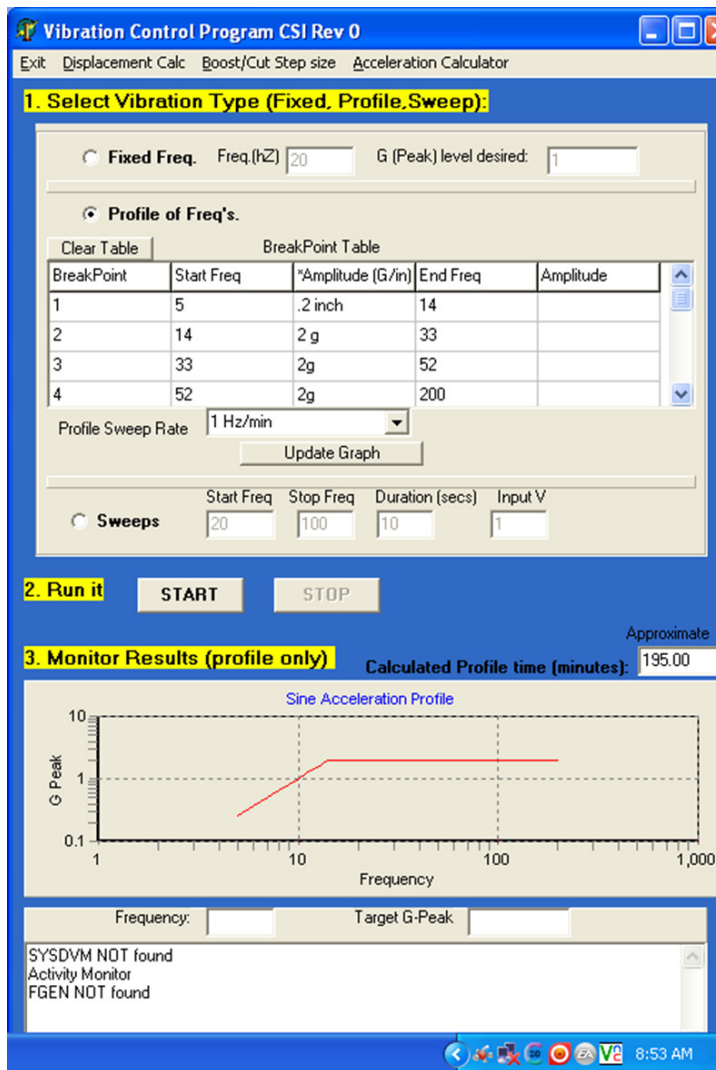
Vibration Control Program CSI Rev 0

Exit Displacement Calc Boost/Cut Step size Acceleration Calculator

1. Select Vibration Type (Fixed, Profile,Sweep):

Fixed Freq. Freq.(hZ) 20 G (Peak) level desired: 1

Profile of Freq's.

Clear Table BreakPoint Table

| BreakPoint | Start Freq | *Amplitude (G/in) | End Freq | Amplitude |
|---|---|---|---|---|
| 1 | 5 | .2 inch | 14 | |
| 2 | 14 | 2 g | 33 | |
| 3 | 33 | 2g | 52 | |
| 4 | 52 | 2g | 200 | |

Profile Sweep Rate 1 Hz/min

Update Graph

Sweeps Start Freq 20 Stop Freq 100 Duration (secs) 10 Input V 1

2. Run it START STOP

3. Monitor Results (profile only)

Approximate
Calculated Profile time (minutes): 195.00

Sine Acceleration Profile

10
1
0.1
G Peak
1 10 100 1,000
Frequency

Frequency: Target G-Peak

SYSDVM NOT found
Activity Monitor
FGEN NOT found

8:53 AM